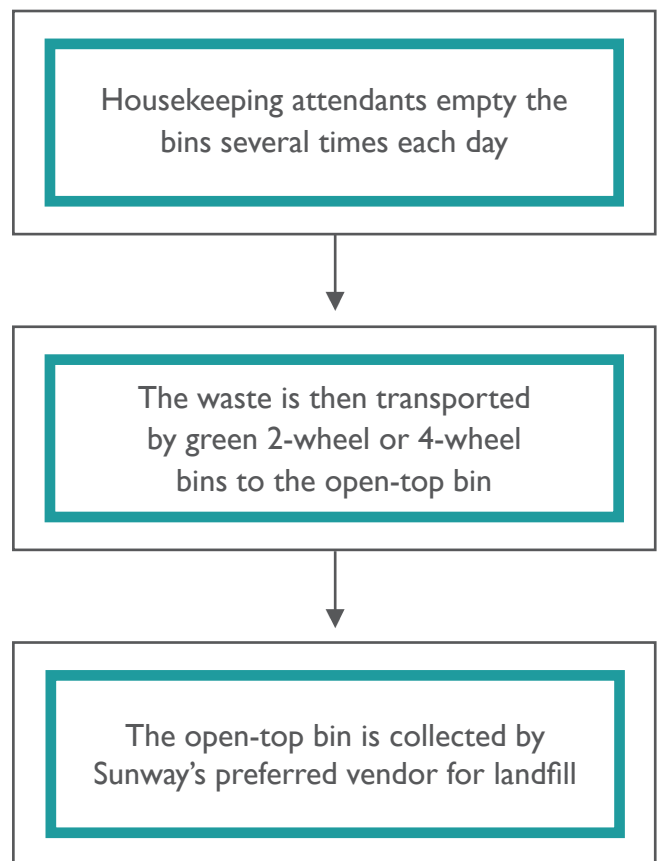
Housekeeping attendants empty the bins several times each day

The waste is then transported by green 2-wheel or 4-wheel bins to the open-top bin

The open-top bin is collected by Sunway’s preferred vendor for landfill